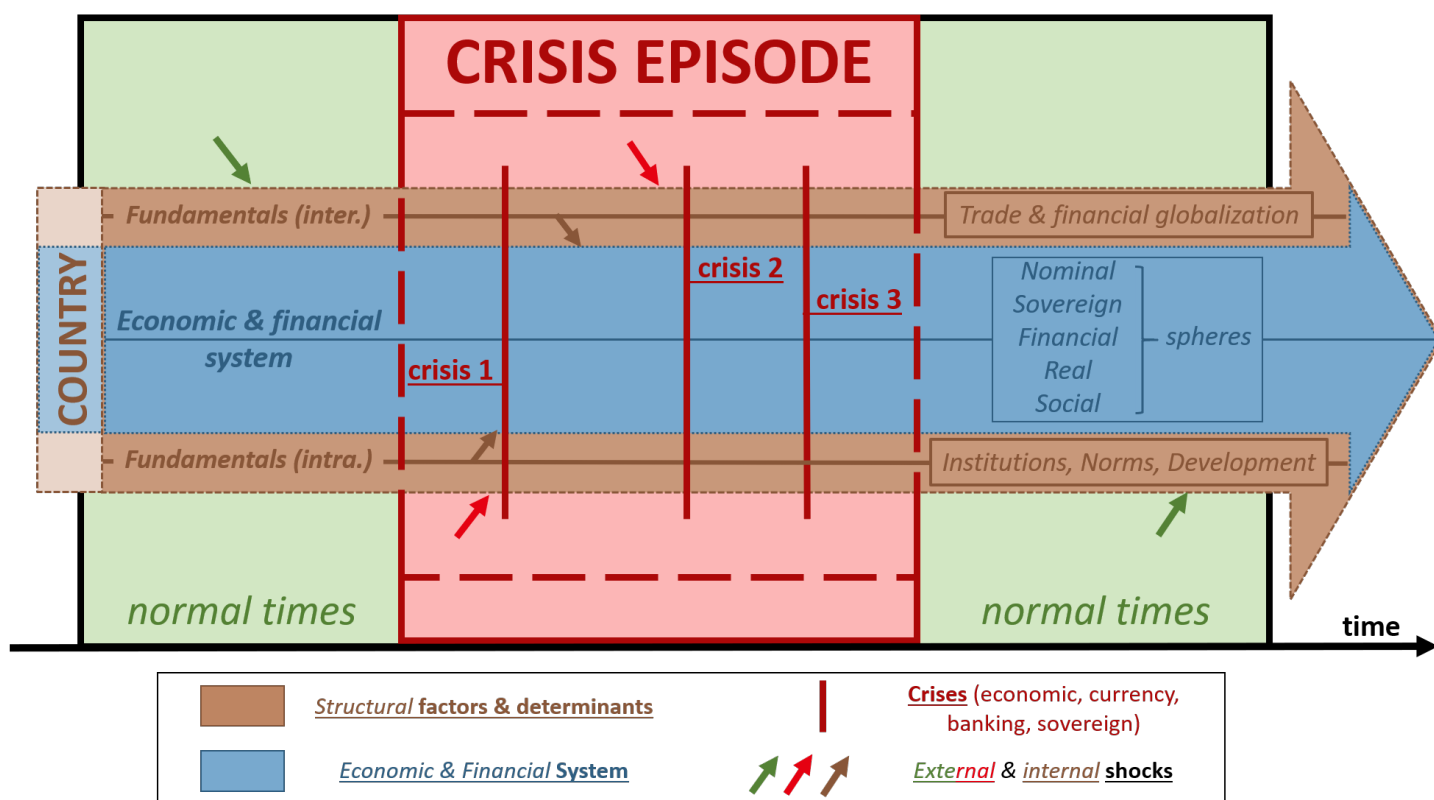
CRISIS EPISODE

COUNTRY

Fundamentals (inter.)

Trade & financial globalization

Economic & financial system

crisis 1

crisis 2

crisis 3

Nominal
Sovereign
Financial
Real
Social

spheres

Fundamentals (intra.)

Institutions, Norms, Development

normal times

normal times

time

Structural factors & determinants

Economic & Financial System

Crises (economic, currency, banking, sovereign)

External & internal shocks